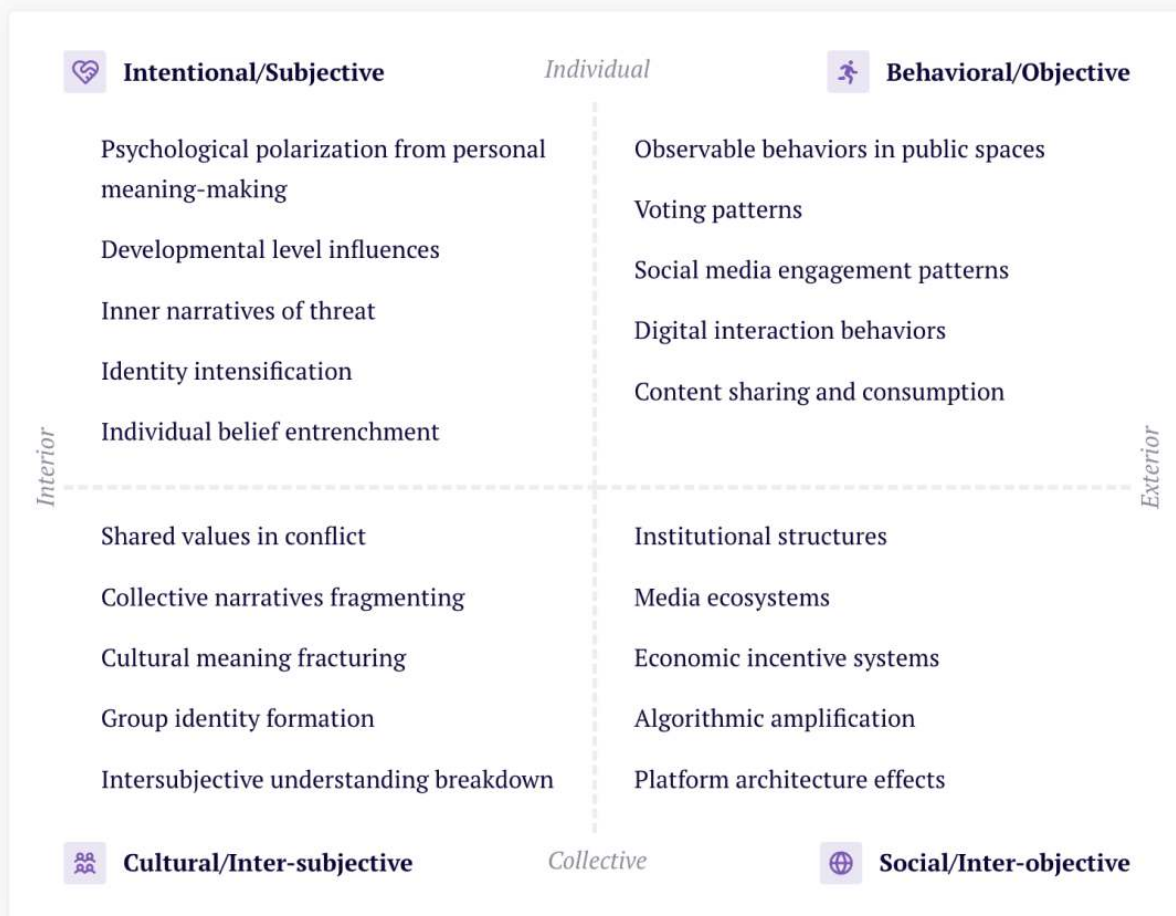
Intentional/Subjective

Individual

Behavioral/Objective

Psychological polarization from personal meaning-making

Developmental level influences

Inner narratives of threat

Identity intensification

Individual belief entrenchment

Observable behaviors in public spaces

Voting patterns

Social media engagement patterns

Digital interaction behaviors

Content sharing and consumption

Interior

Exterior

Shared values in conflict

Collective narratives fragmenting

Cultural meaning fracturing

Group identity formation

Intersubjective understanding breakdown

Institutional structures

Media ecosystems

Economic incentive systems

Algorithmic amplification

Platform architecture effects

Cultural/Inter-subjective

Collective

Social/Inter-objective